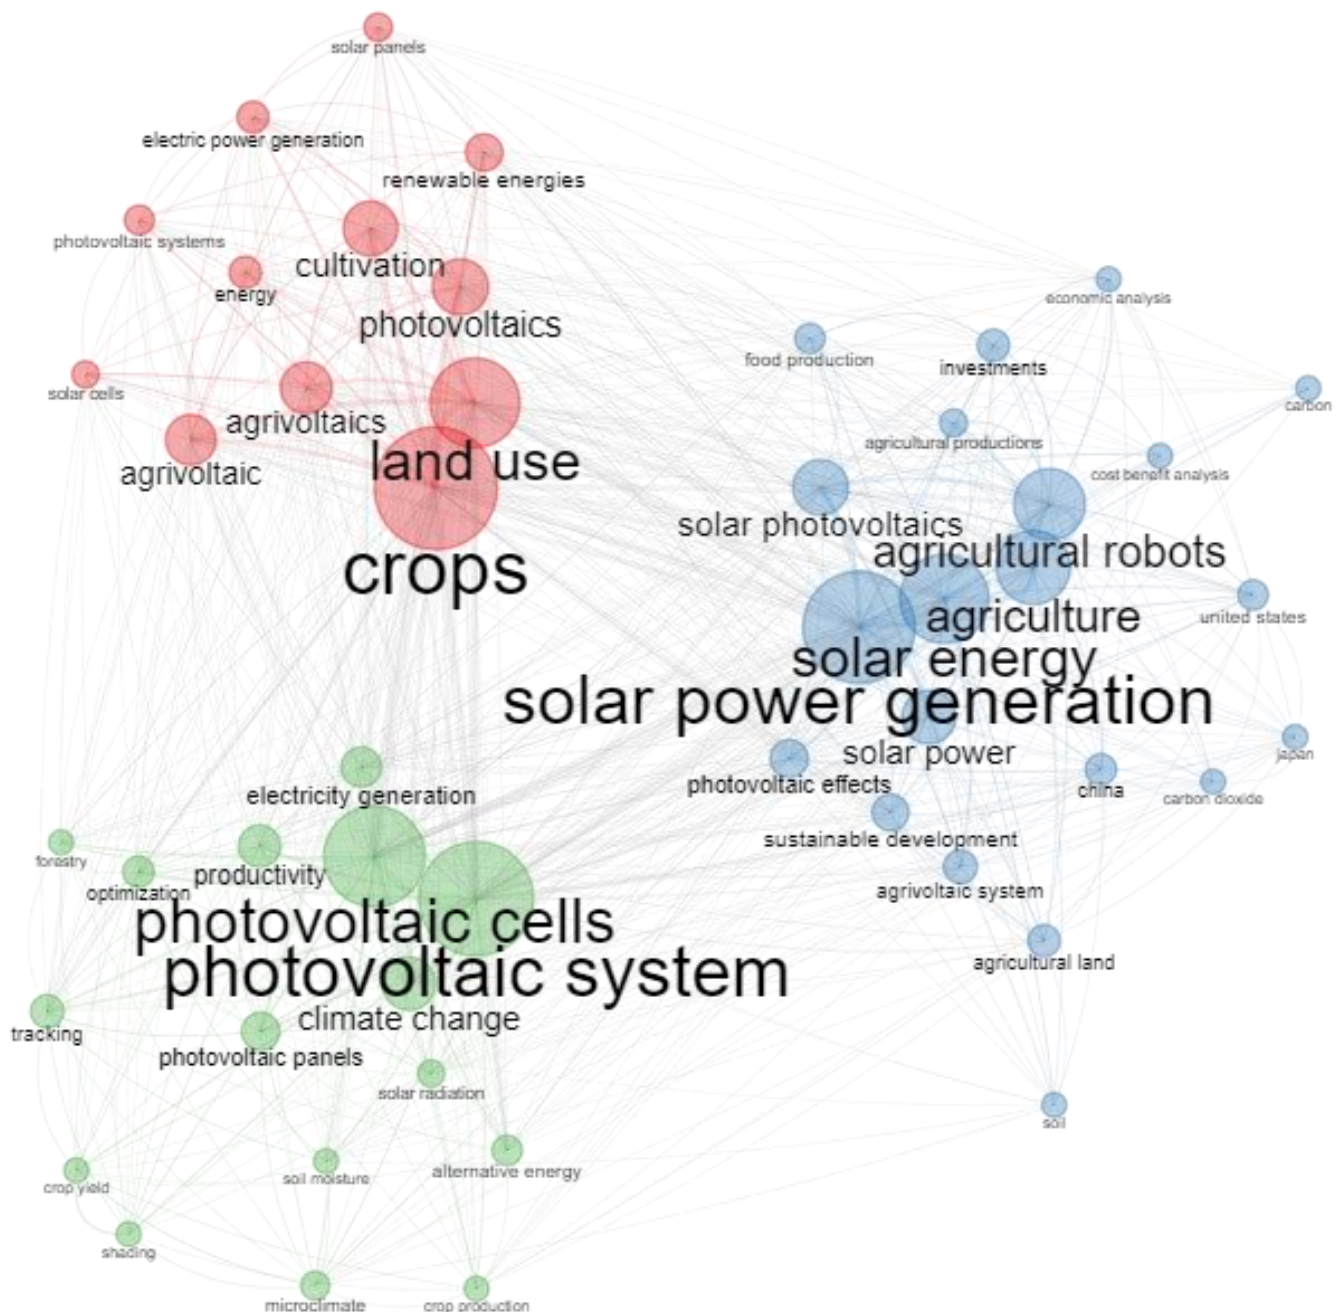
solar panels
electric power generation
renewable energies
photovoltaic systems
cultivation
energy
photovoltaics
solar cells
agrivoltaics
agrivoltaic
land use
crops
economic analysis
food production
investments
carbon
agricultural productions
cost benefit analysis
solar photovoltaics
agricultural robots
agriculture
united states
solar energy
solar power generation
solar power
japan
photovoltaic effects
china
carbon dioxide
sustainable development
agrivoltaic system
agricultural land
electricity generation
forestry
optimization
productivity
photovoltaic cells
photovoltaic system
climate change
tracking
photovoltaic panels
solar radiation
soil
soil moisture
alternative energy
crop yield
shading
microclimate
crop production